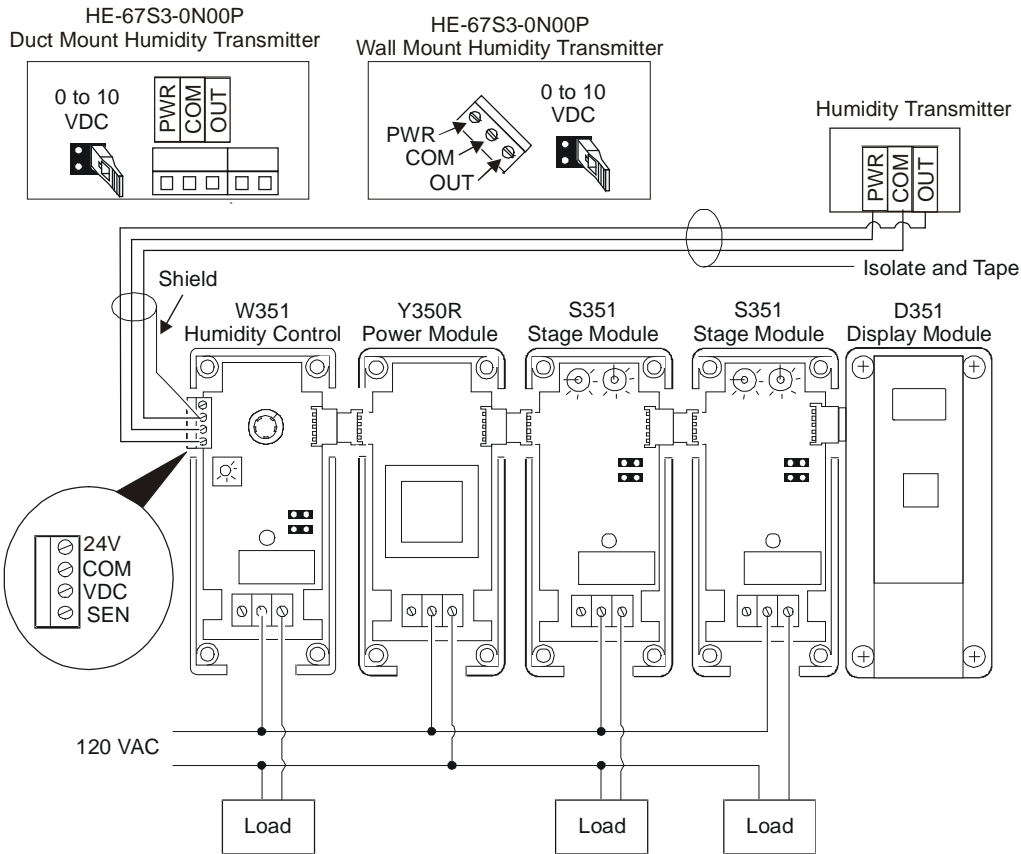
HE-67S3-0N00P
Duct Mount Humidity Transmitter

0 to 10
VDC

PWR
COM
OUT

HE-67S3-0N00P
Wall Mount Humidity Transmitter

PWR
COM
OUT

0 to 10
VDC

Humidity Transmitter

PWR
COM
OUT

Isolate and Tape

Shield

W351
Humidity Control

Y350R
Power Module

S351
Stage Module

S351
Stage Module

D351
Display Module

24V
COM
VDC
SEN

120 VAC

Load

Load

Load